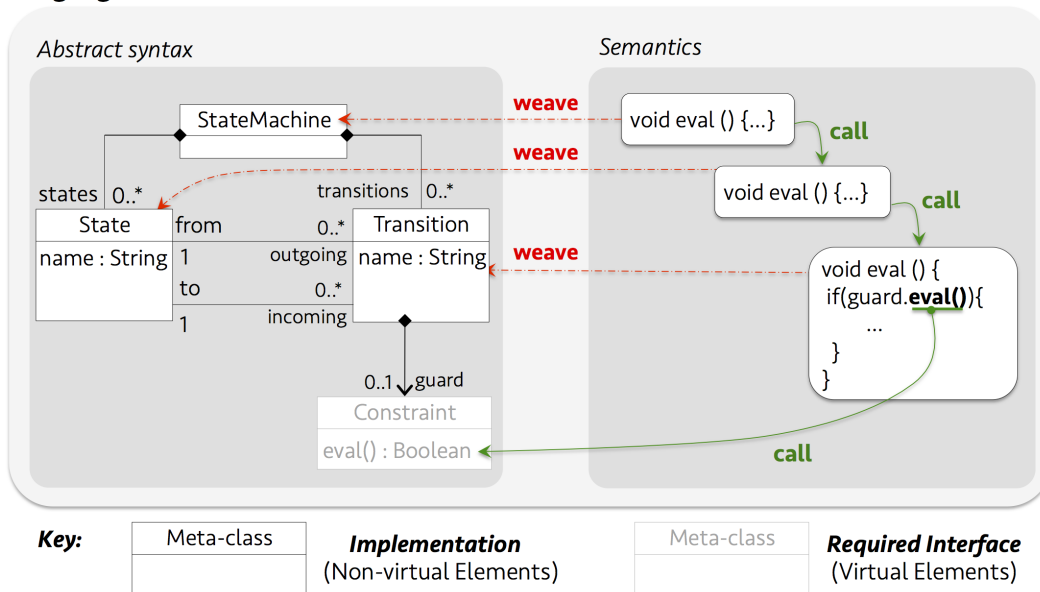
Abstract syntax

Semantics

StateMachine

weave

void eval () {...}

call

weave

states 0..*

transitions 0..*

void eval () {...}

call

State

from

0..*

Transition

name : String

1

outgoing

name : String

weave

void eval () {
if(guard.eval()){
...
}
}

to

0..*

1

incoming

0..1

guard

Constraint

eval() : Boolean

call

Key:

Meta-class

Implementation
(Non-virtual Elements)

Meta-class

Required Interface
(Virtual Elements)